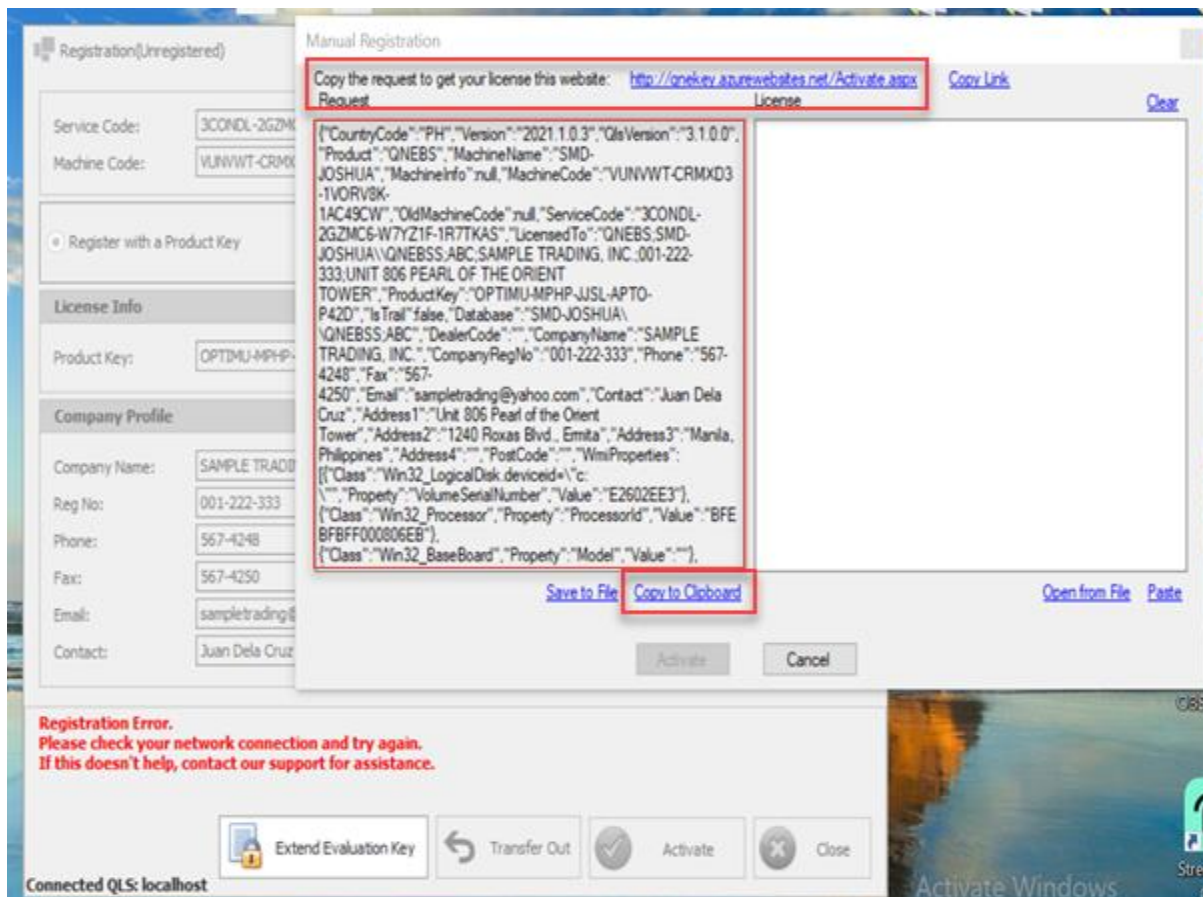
Registration(Unregistered)

Service Code: 3CONDL-2GZM
Machine Code: VUNVWT-CRM

Register with a Product Key

License Info

Product Key: OPTIMU-MPHP-

Company Profile

Company Name: SAMPLE TRAD
Reg No: 001-222-333
Phone: 567-4248
Fax: 567-4250
Email: sampletrading@
Contact: Juan Dela Cruz

Manual Registration

Copy the request to get your license this website: http://qnekey.azurewebsites.net/Activate.aspx Copy Link

Request

License

Clear

{"CountryCode":"PH","Version":"2021.1.0.3","QlsVersion":"3.1.0.0","Product":"QNEBS","MachineName":"SMD-JOSHUA","MachineInfo":null,"MachineCode":"VUNVWT-CRMXD3-1VORV8K-1AC49CW","OldMachineCode":null,"ServiceCode":"3CONDL-2GZMC6-W7YZ1F-1R7TKAS","LicensedTo":"QNEBS;SMD-JOSHUA\\QNEBSS;ABC;SAMPLE TRADING, INC.;001-222-333;UNIT 806 PEARL OF THE ORIENT TOWER","ProductKey":"OPTIMU-MPHP-JJSL-APTO-P42D","IsTrail":false,"Database":"SMD-JOSHUA\\QNEBSS;ABC","DealerCode":"","CompanyName":"SAMPLE TRADING, INC.","CompanyRegNo":"001-222-333","Phone":"567-4248","Fax":"567-4250","Email":"sampletrading@yahoo.com","Contact":"Juan Dela Cruz","Address1":"Unit 806 Pearl of the Orient Tower","Address2":"1240 Roxas Blvd., Ermita","Address3":"Manila, Philippines","Address4":"","PostCode":"","WmiProperties":[{"Class":"Win32_LogicalDisk.deviceid=\"c:\"","Property":"VolumeSerialNumber","Value":"E2602EE3"},{"Class":"Win32_Processor","Property":"ProcessorId","Value":"BFEBFBFF000806EB"},{"Class":"Win32_BaseBoard","Property":"Model","Value":""},

Save to File Copy to Clipboard

Open from File Paste

Activate Cancel

Registration Error.
Please check your network connection and try again.
If this doesn't help, contact our support for assistance.

Extend Evaluation Key Transfer Out Activate Close

Connected QLS: localhost

Activate Windows